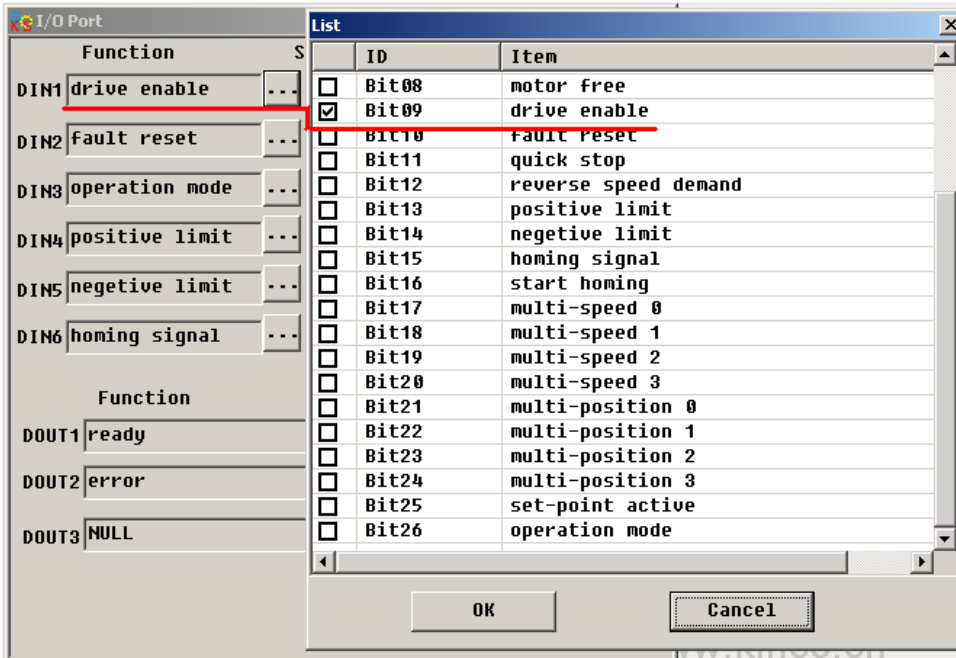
I/O Port

Function S

DIN1 drive enable ...

DIN2 fault reset ...

DIN3 operation mode ...

DIN4 positive limit ...

DIN5 negetive limit ...

DIN6 homing signal ...

Function

DOUT1 ready

DOUT2 error

DOUT3 NULL

List

| | ID | Item |
|---|---|---|
| ☐ | Bit08 | motor free |
| ☑ | Bit09 | drive enable |
| ☐ | Bit10 | fault reset |
| ☐ | Bit11 | quick stop |
| ☐ | Bit12 | reverse speed demand |
| ☐ | Bit13 | positive limit |
| ☐ | Bit14 | negetive limit |
| ☐ | Bit15 | homing signal |
| ☐ | Bit16 | start homing |
| ☐ | Bit17 | multi-speed 0 |
| ☐ | Bit18 | multi-speed 1 |
| ☐ | Bit19 | multi-speed 2 |
| ☐ | Bit20 | multi-speed 3 |
| ☐ | Bit21 | multi-position 0 |
| ☐ | Bit22 | multi-position 1 |
| ☐ | Bit23 | multi-position 2 |
| ☐ | Bit24 | multi-position 3 |
| ☐ | Bit25 | set-point active |
| ☐ | Bit26 | operation mode |

OK Cancel